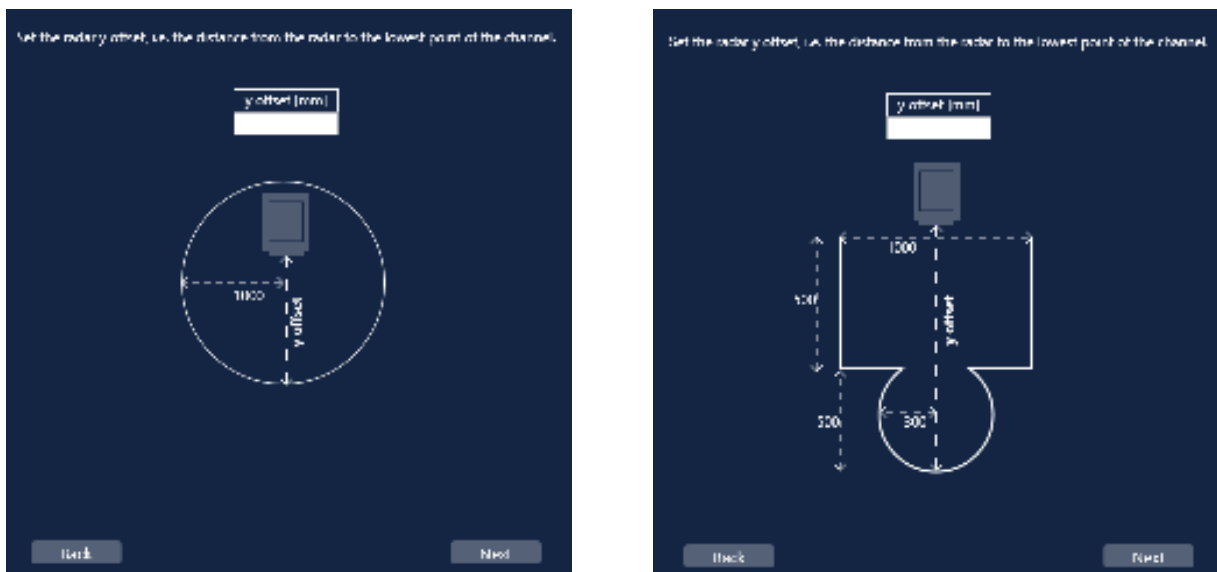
Set the radar y offset, i.e. the distance from the radar to the lowest point of the channel.

y offset [mm]

1000

y offset

Back

Next

Set the radar y offset, i.e. the distance from the radar to the lowest point of the channel.

y offset [mm]

1000

1000

y offset

300

500

Back

Next